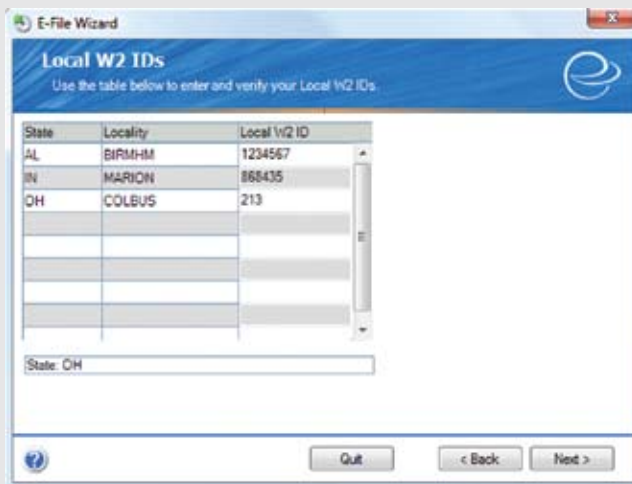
E-File Wizard

Local W2 IDs

Use the table below to enter and verify your Local W2 IDs.

| State | Locality | Local W2 ID |
|---|---|---|
| AL | BIRMHM | 1234567 |
| IN | MARION | 868435 |
| OH | COLBUS | 213 |
| | | |
| | | |
| | | |
| | | |
| | | |
| | | |

State: OH

Quit

< Back

Next >